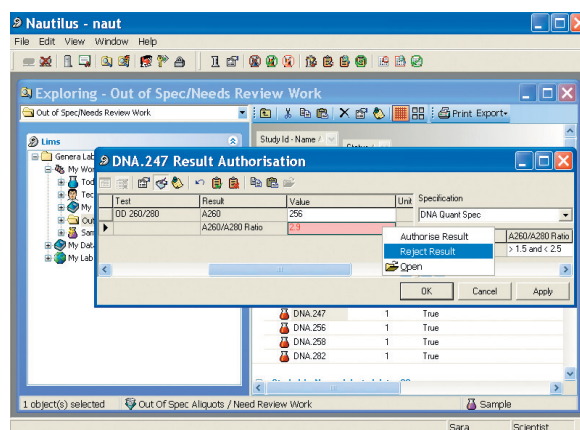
Nautilus - naut

File Edit View Window Help

Exploring - Out of Spec/Needs Review Work

Out of Spec/Needs Review Work

Print Export

Lims

Genera Lab

My Wor

Tod

Tec

My

Out

Sam

My Dat

My Lab

Study Id - Name

DNA.247 Result Authorisation

| | Test | Result | Value | Unit |
|---|---|---|---|---|
| | OD 260/280 | A260 | 256 | |
| ▶ | | A260/A280 Ratio | 2.9 | |

Specification

DNA Quant Spec

A260/A280 Ratio

> 1.5 and < 2.5

Authorise Result

Reject Result

Open

OK Cancel Apply

| DNA.247 | 1 | True |
|---|---|---|
| DNA.256 | 1 | True |
| DNA.258 | 1 | True |
| DNA.282 | 1 | True |

1 object(s) selected

Out Of Spec Aliquots / Need Review Work

Sample

Sara

Scientist